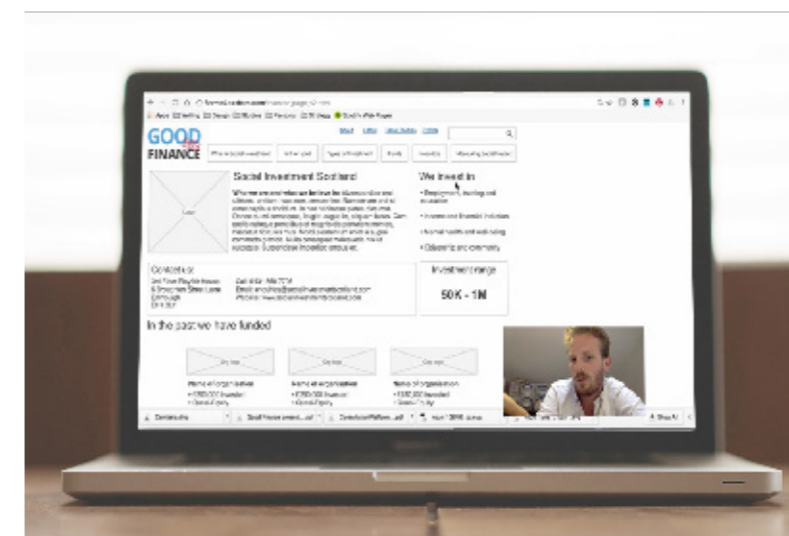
GOOD FINANCE

Social Investment Scotland

We invest in

• Employment, training and education

• Income and financial inclusion

• Mental health and well-being

• Citizenship and community

Contact us

Investment range

50K - 1M

In the past we have funded

Name of organisation

Name of organisation

Name of organisation

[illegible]